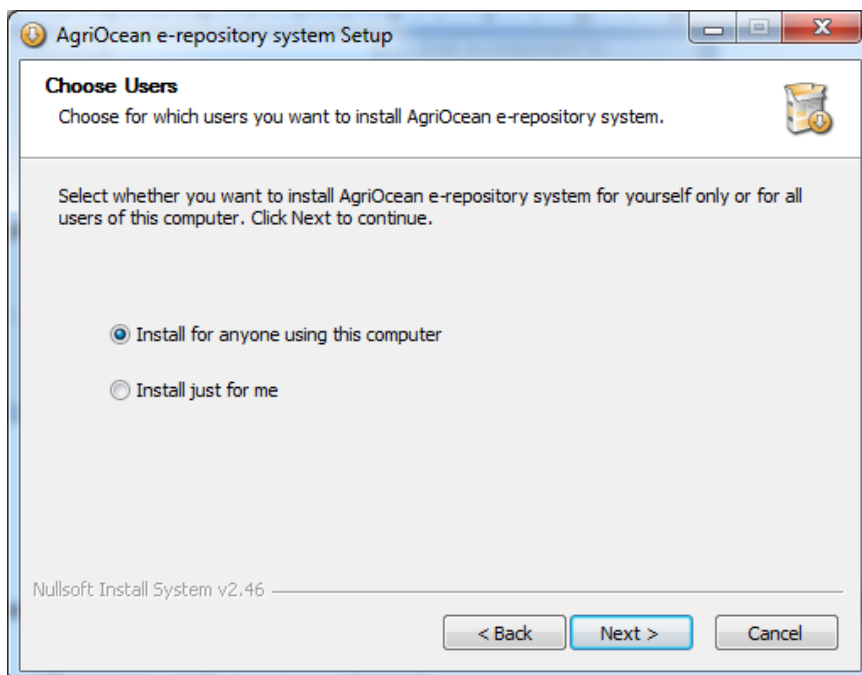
AgriOcean e-repository system Setup

Choose Users
Choose for which users you want to install AgriOcean e-repository system.

Select whether you want to install AgriOcean e-repository system for yourself only or for all users of this computer. Click Next to continue.

Install for anyone using this computer

Install just for me

Nullsoft Install System v2.46

< Back
Next >
Cancel